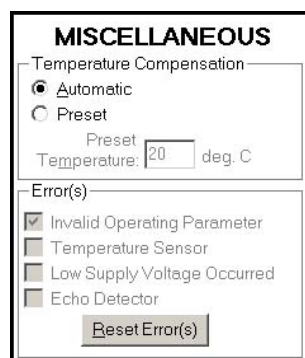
MISCELLANEOUS

Temperature Compensation

Automatic

Preset

Preset Temperature: 20 deg. C

Error(s)

Invalid Operating Parameter

Temperature Sensor

Low Supply Voltage Occurred

Echo Detector

Reset Error(s)